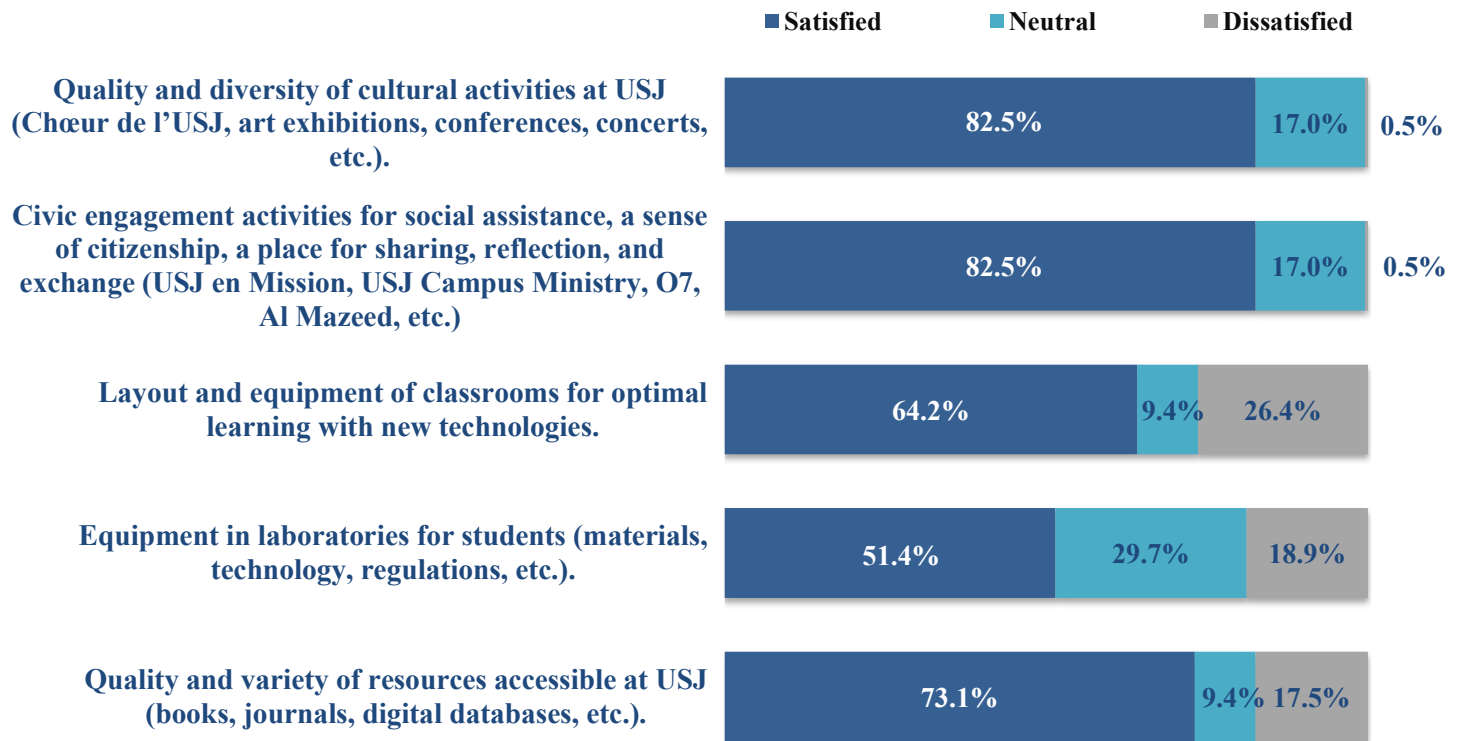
Satisfied Neutral Dissatisfied

Quality and diversity of cultural activities at USJ (Chœur de l'USJ, art exhibitions, conferences, concerts, etc.).

82.5% 17.0% 0.5%

Civic engagement activities for social assistance, a sense of citizenship, a place for sharing, reflection, and exchange (USJ en Mission, USJ Campus Ministry, O7, Al Mazeed, etc.)

82.5% 17.0% 0.5%

Layout and equipment of classrooms for optimal learning with new technologies.

64.2% 9.4% 26.4%

Equipment in laboratories for students (materials, technology, regulations, etc.).

51.4% 29.7% 18.9%

Quality and variety of resources accessible at USJ (books, journals, digital databases, etc.).

73.1% 9.4% 17.5%